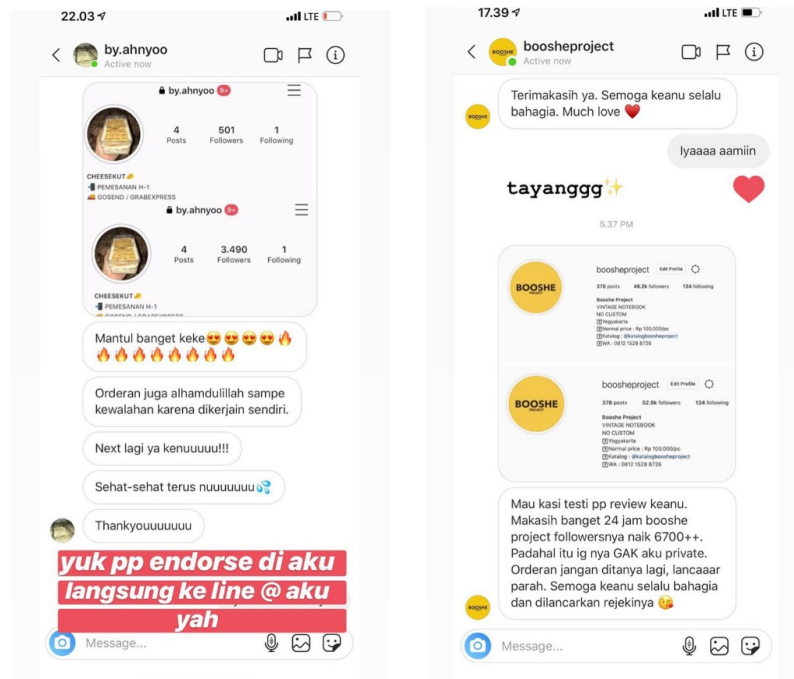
22.03
LTE

by.ahnyoo
Active now

by.ahnyoo 9+
4 Posts
501 Followers
1 Following
CHEESEKUT🧀
PEMESANAN H-1
GOSEND / GRABEXPRESS

by.ahnyoo 9+
4 Posts
3.490 Followers
1 Following
CHEESEKUT🧀
PEMESANAN H-1
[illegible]

Mantul banget keke😍😍😍😍🔥🔥🔥🔥🔥🔥🔥🔥🔥

Orderan juga alhamdulillah sampe kewalahan karena dikerjain sendiri.

Next lagi ya kenuuuuu!!!

Sehat-sehat terus nuuuuuuu💦

Thankyouuuuuuu

yuk pp endorse di aku langsung ke line @ aku yah

Message...

17.39
LTE

boosheproject
Active now

Terimakasih ya. Semoga keanu selalu bahagia. Much love ❤️

Iyaaaa aamiin

tayanggg✨

5.37 PM

boosheproject Edit Profile
378 posts 46.2k followers 124 following
Booshe Project
VINTAGE NOTEBOOK
NO CUSTOM
Yogyakarta
Normal price : Rp 100.000/pc
Katalog : @katalogboosheproject
WA : 0812 1528 8726

boosheproject Edit Profile
378 posts 52.9k followers 134 following
Booshe Project
VINTAGE NOTEBOOK
NO CUSTOM
Yogyakarta
Normal price : Rp 100.000/pc
Katalog : @katalogboosheproject
WA : 0812 1528 8726

Mau kasi testi pp review keanu. Makasih banget 24 jam booshe project followersnya naik 6700++. Padahal itu ig nya GAK aku private. Orderan jangan ditanya lagi, lancaaar parah. Semoga keanu selalu bahagia dan dilancarkan rejekinya 😘

Message...